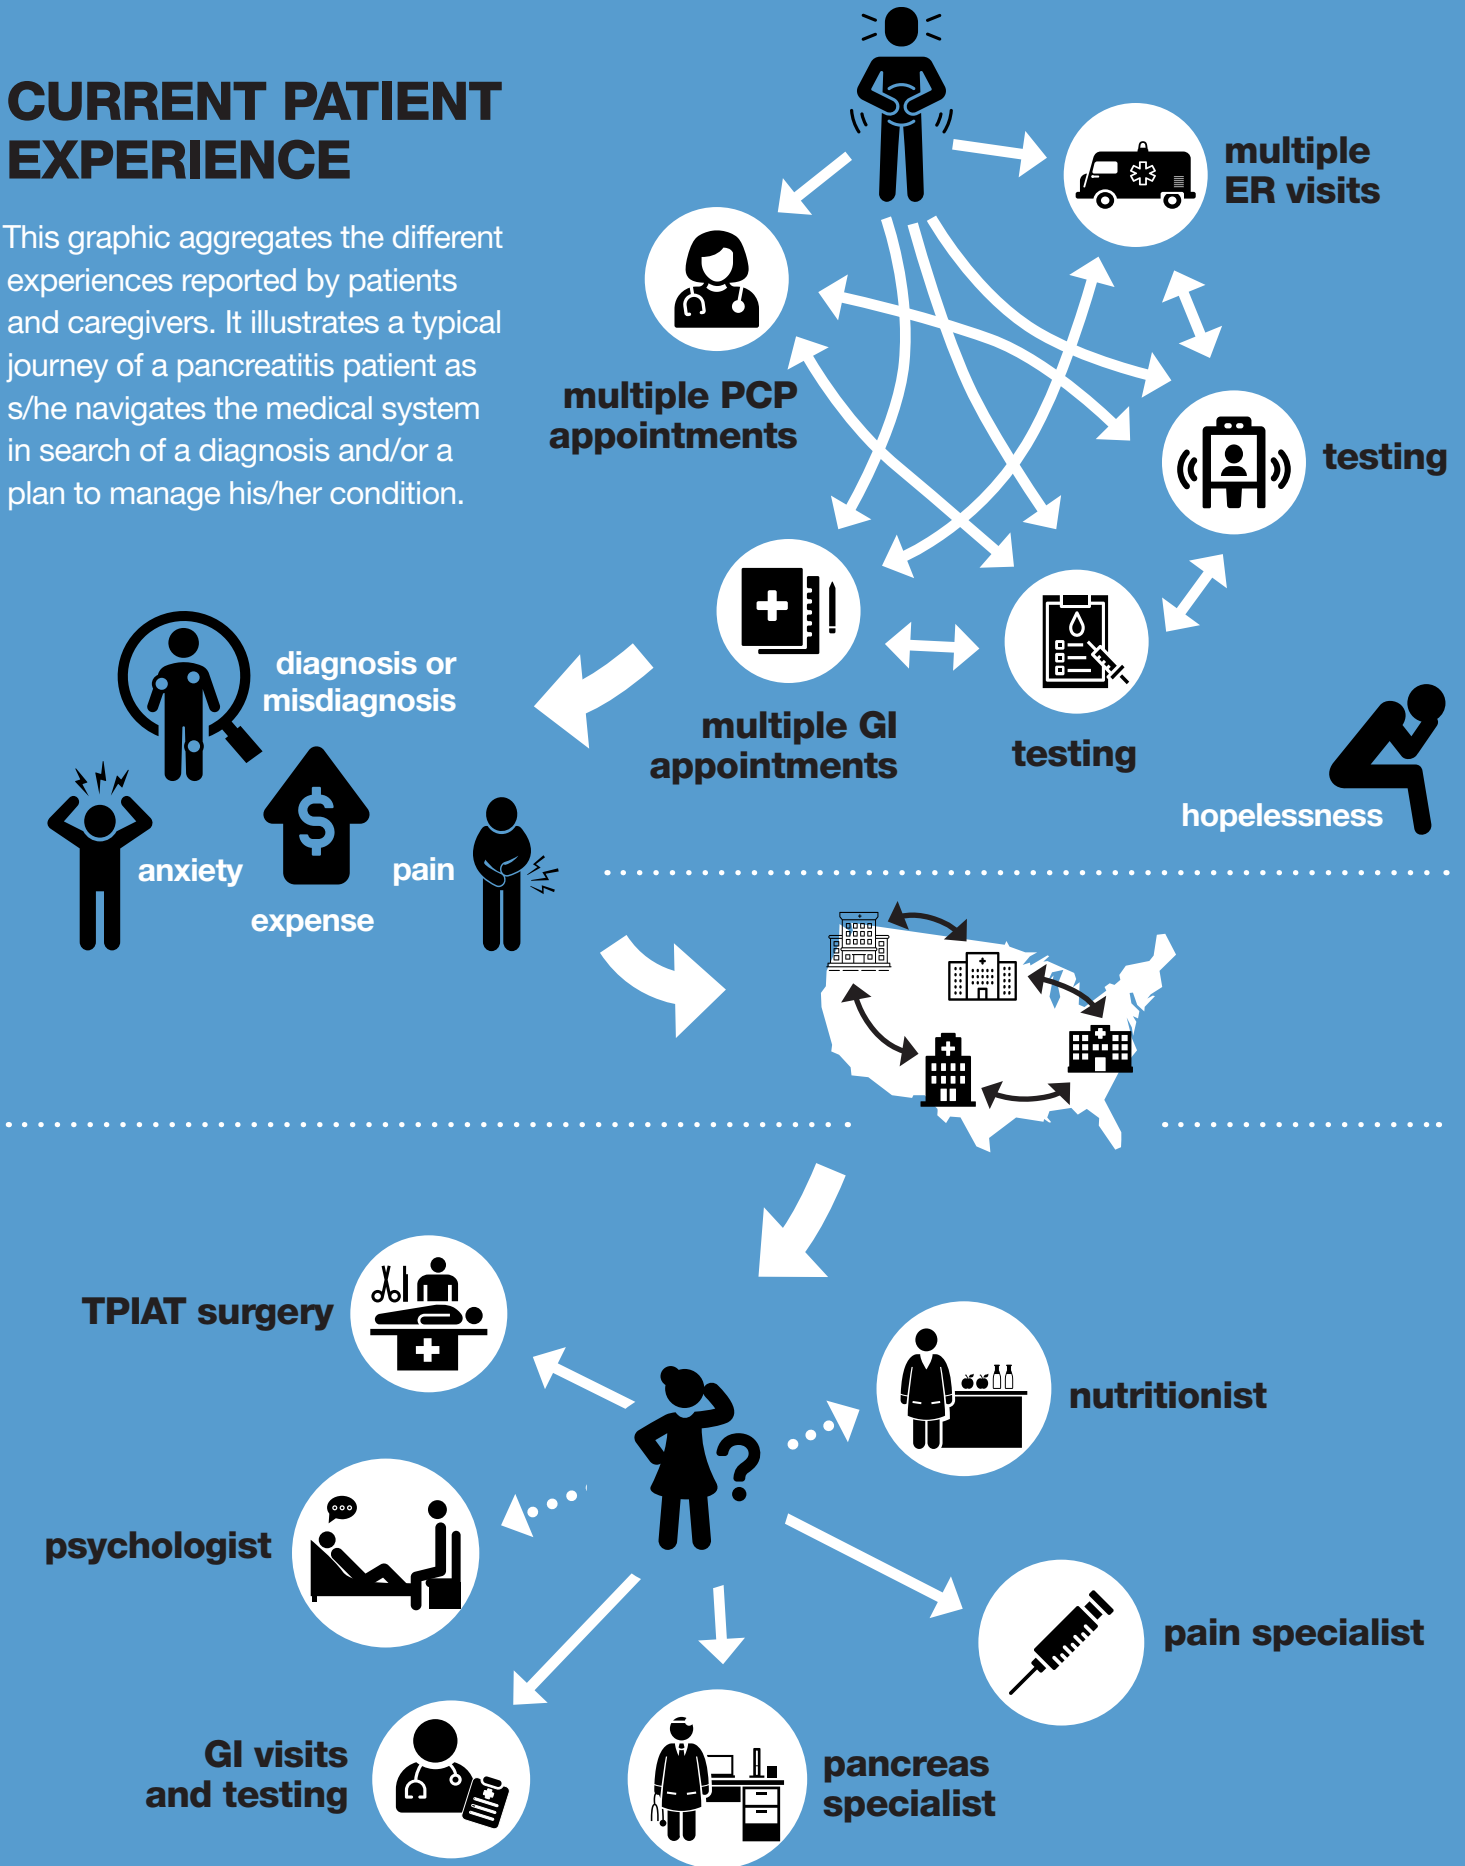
CURRENT PATIENT EXPERIENCE

This graphic aggregates the different experiences reported by patients and caregivers. It illustrates a typical journey of a pancreatitis patient as s/he navigates the medical system in search of a diagnosis and/or a plan to manage his/her condition.

multiple ER visits

multiple PCP appointments

testing

multiple GI appointments

testing

hopelessness

diagnosis or misdiagnosis

anxiety

expense

pain

TPIAT surgery

nutritionist

psychologist

pain specialist

GI visits and testing

pancreas specialist